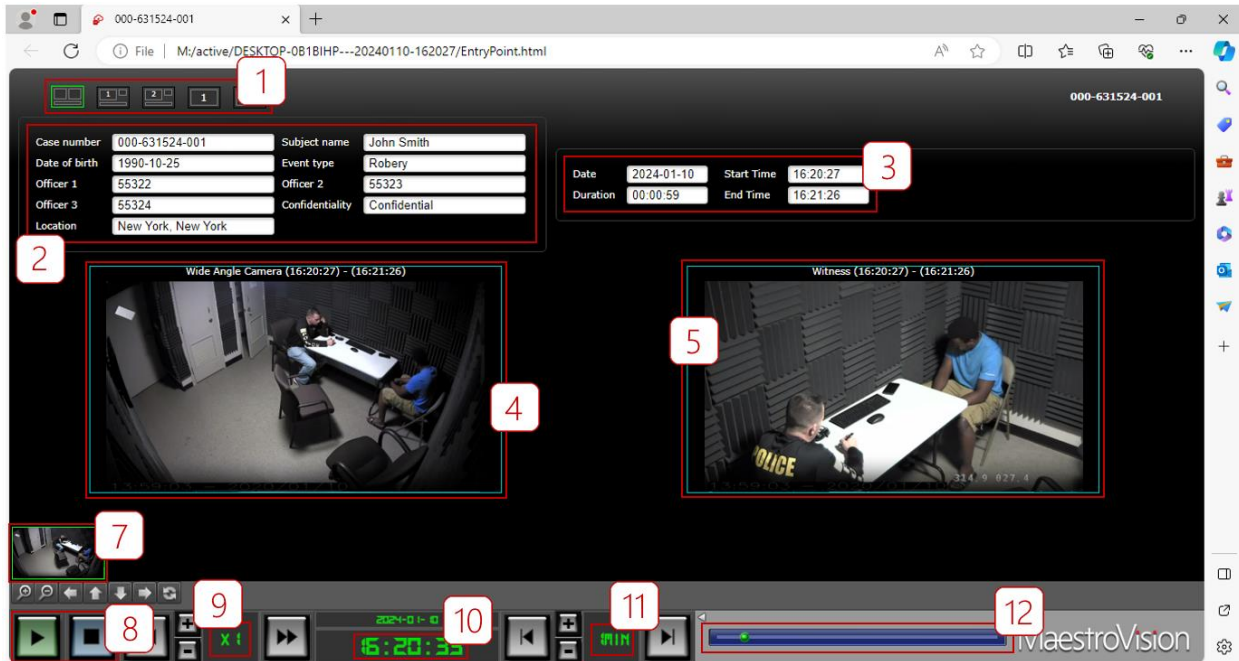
000-631524-001

File M:/active/DESKTOP-0B1BIHP---20240110-162027/EntryPoint.html

1

000-631524-001

| Case number | 000-631524-001 | Subject name | John Smith |
|---|---|---|---|
| Date of birth | 1990-10-25 | Event type | Robery |
| Officer 1 | 55322 | Officer 2 | 55323 |
| Officer 3 | 55324 | Confidentiality | Confidential |
| Location | New York, New York | | |

2

| Date | 2024-01-10 | Start Time | 16:20:27 |
|---|---|---|---|
| Duration | 00:00:59 | End Time | 16:21:26 |

3

Wide Angle Camera (16:20:27) - (16:21:26)

4

Witness (16:20:27) - (16:21:26)

5

POLICE

7

8

9

X1

2024-01-10

16:20:35

10

11

1MIN

12

MaestroVision